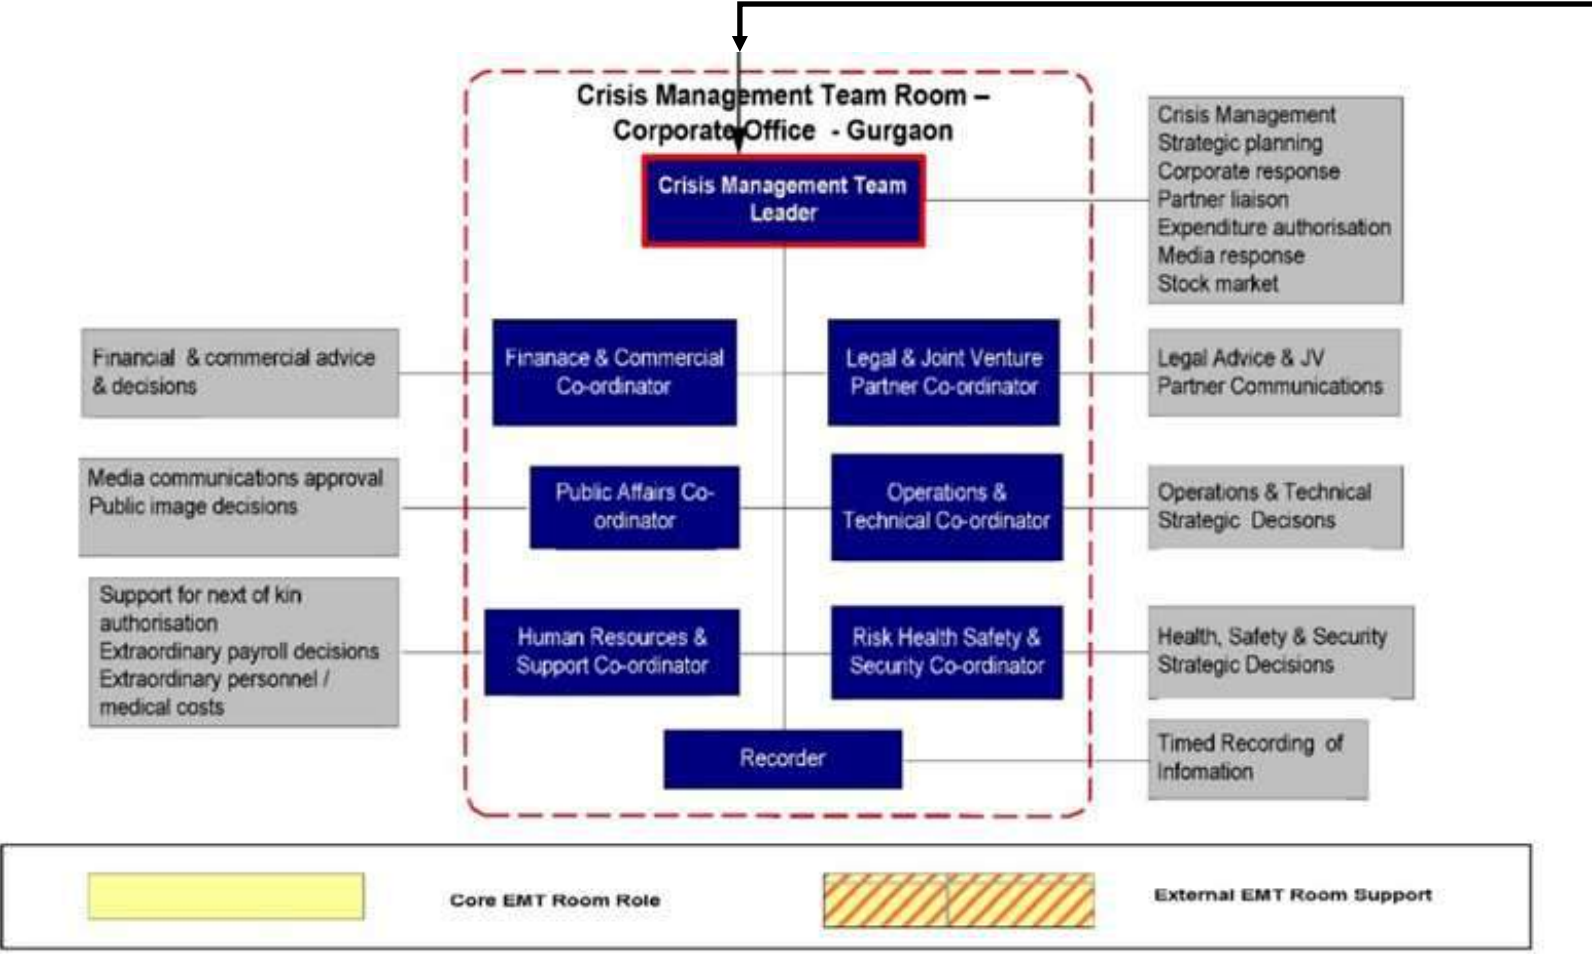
Crisis Management Team Room – Corporate Office - Gurgaon

Crisis Management Team Leader

Crisis Management
Strategic planning
Corporate response
Partner liaison
Expenditure authorisation
Media response
Stock market

Financial & commercial advice & decisions

Finanace & Commercial Co-ordinator

Legal & Joint Venture Partner Co-ordinator

Legal Advice & JV Partner Communications

Media communications approval
Public image decisions

Public Affairs Co-ordinator

Operations & Technical Co-ordinator

Operations & Technical Strategic Decisons

Support for next of kin authorisation
Extraordinary payroll decisions
Extraordinary personnel / medical costs

Human Resources & Support Co-ordinator

Risk Health Safety & Security Co-ordinator

Health, Safety & Security Strategic Decisions

Recorder

Timed Recording of Infomation

Core EMT Room Role

External EMT Room Support